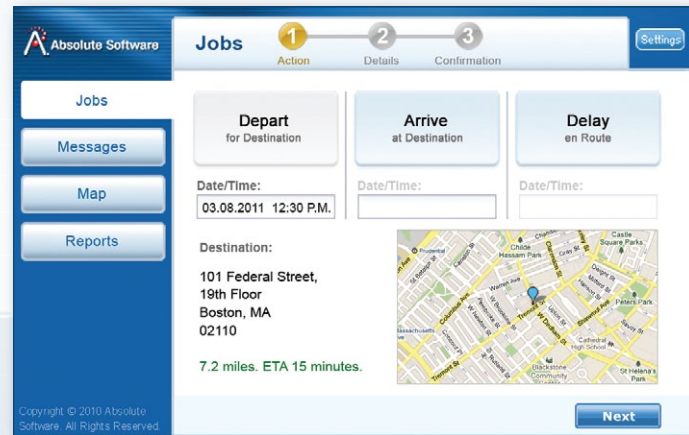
Absolute Software

Jobs

1 Action
2 Details
3 Confirmation

Settings

Jobs
Messages
Map
Reports

Depart
for Destination

Arrive
at Destination

Delay
en Route

Date/Time:
03.08.2011 12:30 P.M.

Date/Time:

Date/Time:

Destination:

101 Federal Street,
19th Floor
Boston, MA
02110

7.2 miles. ETA 15 minutes.

Childe Hassam Park
Castle Square Parks
Peters Park
Cathedral High School
Blackstone Community Center
St Helena's Park
Tremont St
Shawmut Ave
Columbus Ave
W Dedham St
Union Park St
Washington St

Next

Copyright © 2010 Absolute Software. All Rights Reserved.